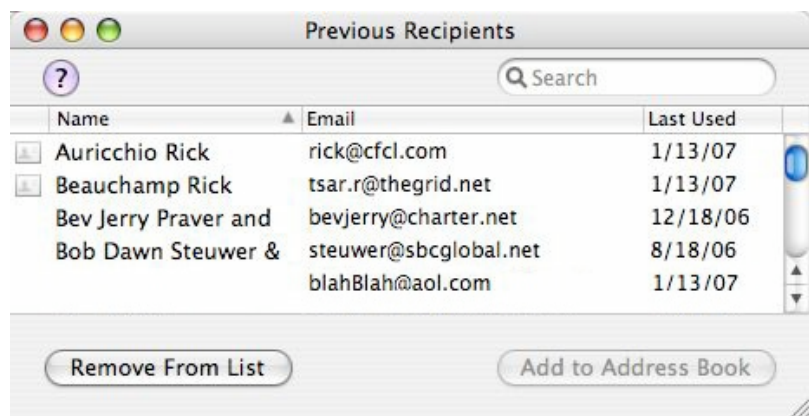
Previous Recipients

?

Search

| Name | Email | Last Used |
|---|---|---|
| Auricchio Rick | rick@cfcl.com | 1/13/07 |
| Beauchamp Rick | tsar.r@thegrid.net | 1/13/07 |
| Bev Jerry Praver and | bevjerry@charter.net | 12/18/06 |
| Bob Dawn Steuwer & | steuwer@sbcglobal.net | 8/18/06 |
| | blahBlah@aol.com | 1/13/07 |

Remove From List

Add to Address Book